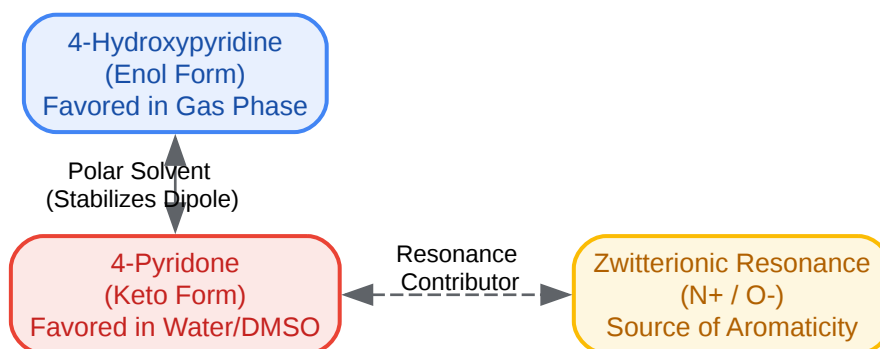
4-Hydroxypyridine
(Enol Form)
Favored in Gas Phase

Polar Solvent
(Stabilizes Dipole)

4-Pyridone
(Keto Form)
Favored in Water/DMSO

Resonance
Contributor

Zwitterionic Resonance
(N+ / O-)
Source of Aromaticity